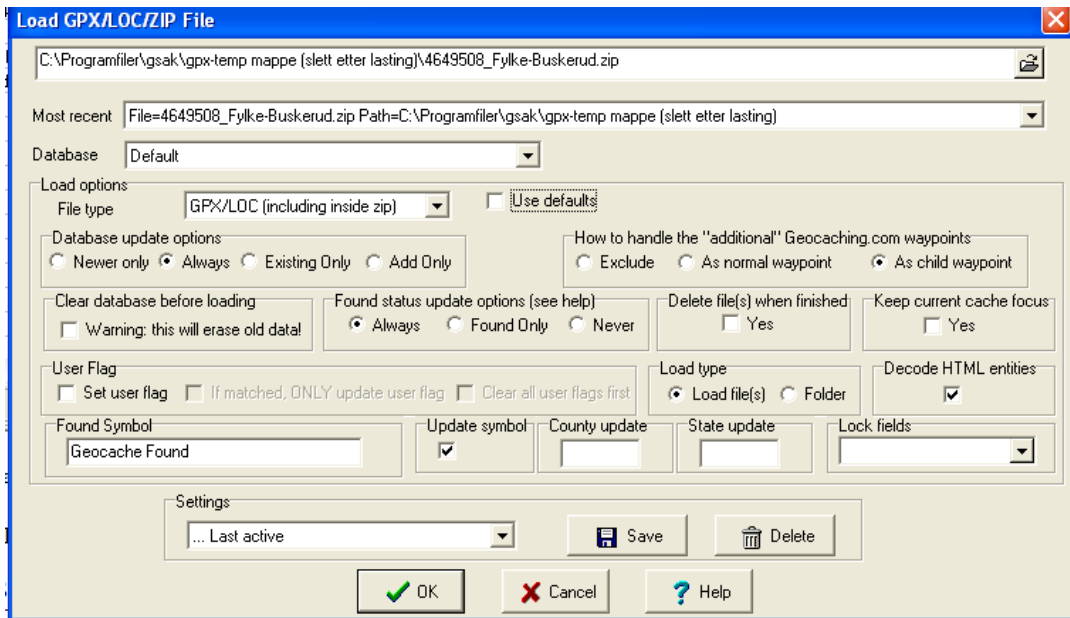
Load GPX/LOC/ZIP File

C:\Programfiler\gsak\gpx-temp mappe (slett etter lasting)\4649508_Fylke-Buskerud.zip

Most recent File=4649508_Fylke-Buskerud.zip Path=C:\Programfiler\gsak\gpx-temp mappe (slett etter lasting)

Database Default

Load options
File type GPX/LOC (including inside zip)
Use defaults

Database update options
Newer only Always Existing Only Add Only

How to handle the "additional" Geocaching.com waypoints
Exclude As normal waypoint As child waypoint

Clear database before loading
Warning: this will erase old data!

Found status update options (see help)
Always Found Only Never

Delete file(s) when finished
Yes

Keep current cache focus
Yes

User Flag
Set user flag If matched, ONLY update user flag Clear all user flags first

Load type
Load file(s) Folder

Decode HTML entities

Found Symbol
Geocache Found

Update symbol

County update

State update

Lock fields

Settings
... Last active
Save
Delete

OK
Cancel
Help